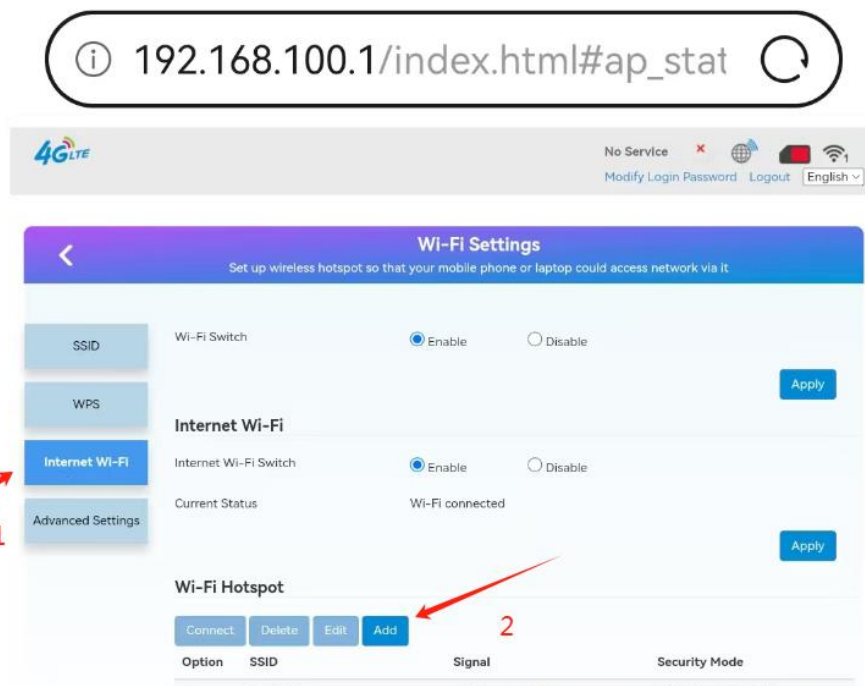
192.168.100.1/index.html#ap_stat

4G LTE

No Service

Modify Login Password Logout English

Wi-Fi Settings

Set up wireless hotspot so that your mobile phone or laptop could access network via it

SSID

WPS

Internet Wi-Fi

Advanced Settings

1

Wi-Fi Switch Enable Disable

Apply

Internet Wi-Fi

Internet Wi-Fi Switch Enable Disable

Current Status Wi-Fi connected

Apply

Wi-Fi Hotspot

Connect Delete Edit Add

2

| Option | SSID | Signal | Security Mode |
|---|---|---|---|